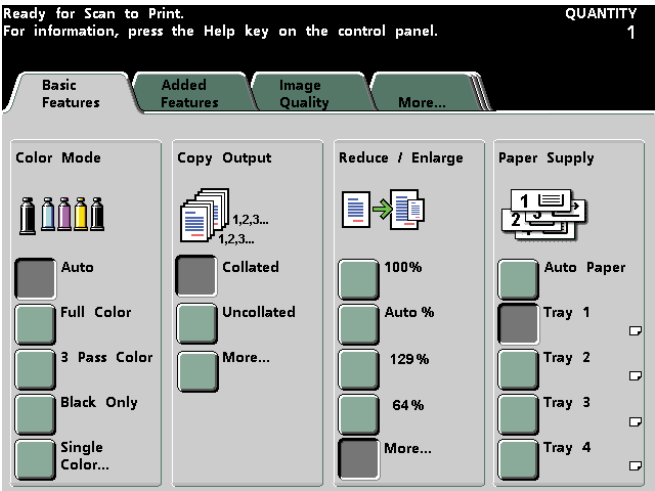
Ready for Scan to Print.
For information, press the Help key on the control panel.

QUANTITY
1

Basic Features

Added Features

Image Quality

More...

Color Mode

Auto

Full Color

3 Pass Color

Black Only

Single Color...

Copy Output

1,2,3...
1,2,3...

Collated

Uncollated

More...

Reduce / Enlarge

100%

Auto %

129%

64%

More...

Paper Supply

1
2
3

Auto Paper

Tray 1

Tray 2

Tray 3

Tray 4